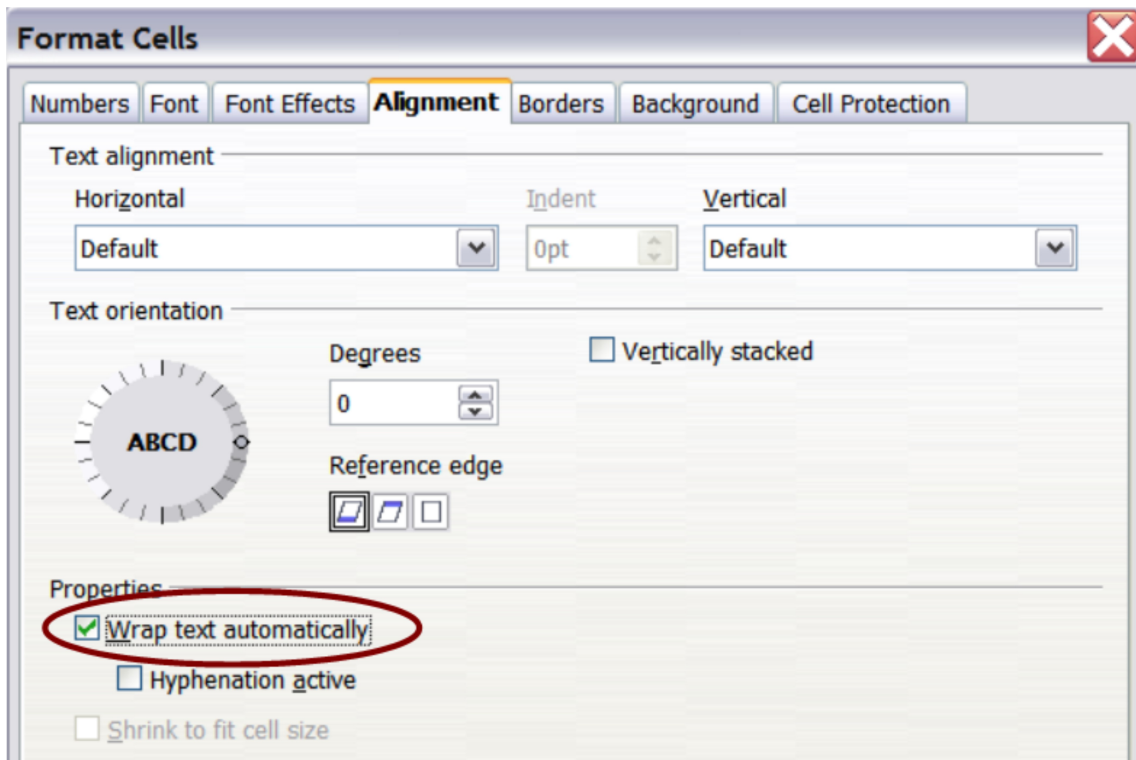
Format Cells

Numbers Font Font Effects Alignment Borders Background Cell Protection

Text alignment

Horizontal

Default

Indent

0pt

Vertical

Default

Text orientation

ABCD

Degrees

0

Reference edge

Vertically stacked

Properties

Wrap text automatically

Hyphenation active

Shrink to fit cell size